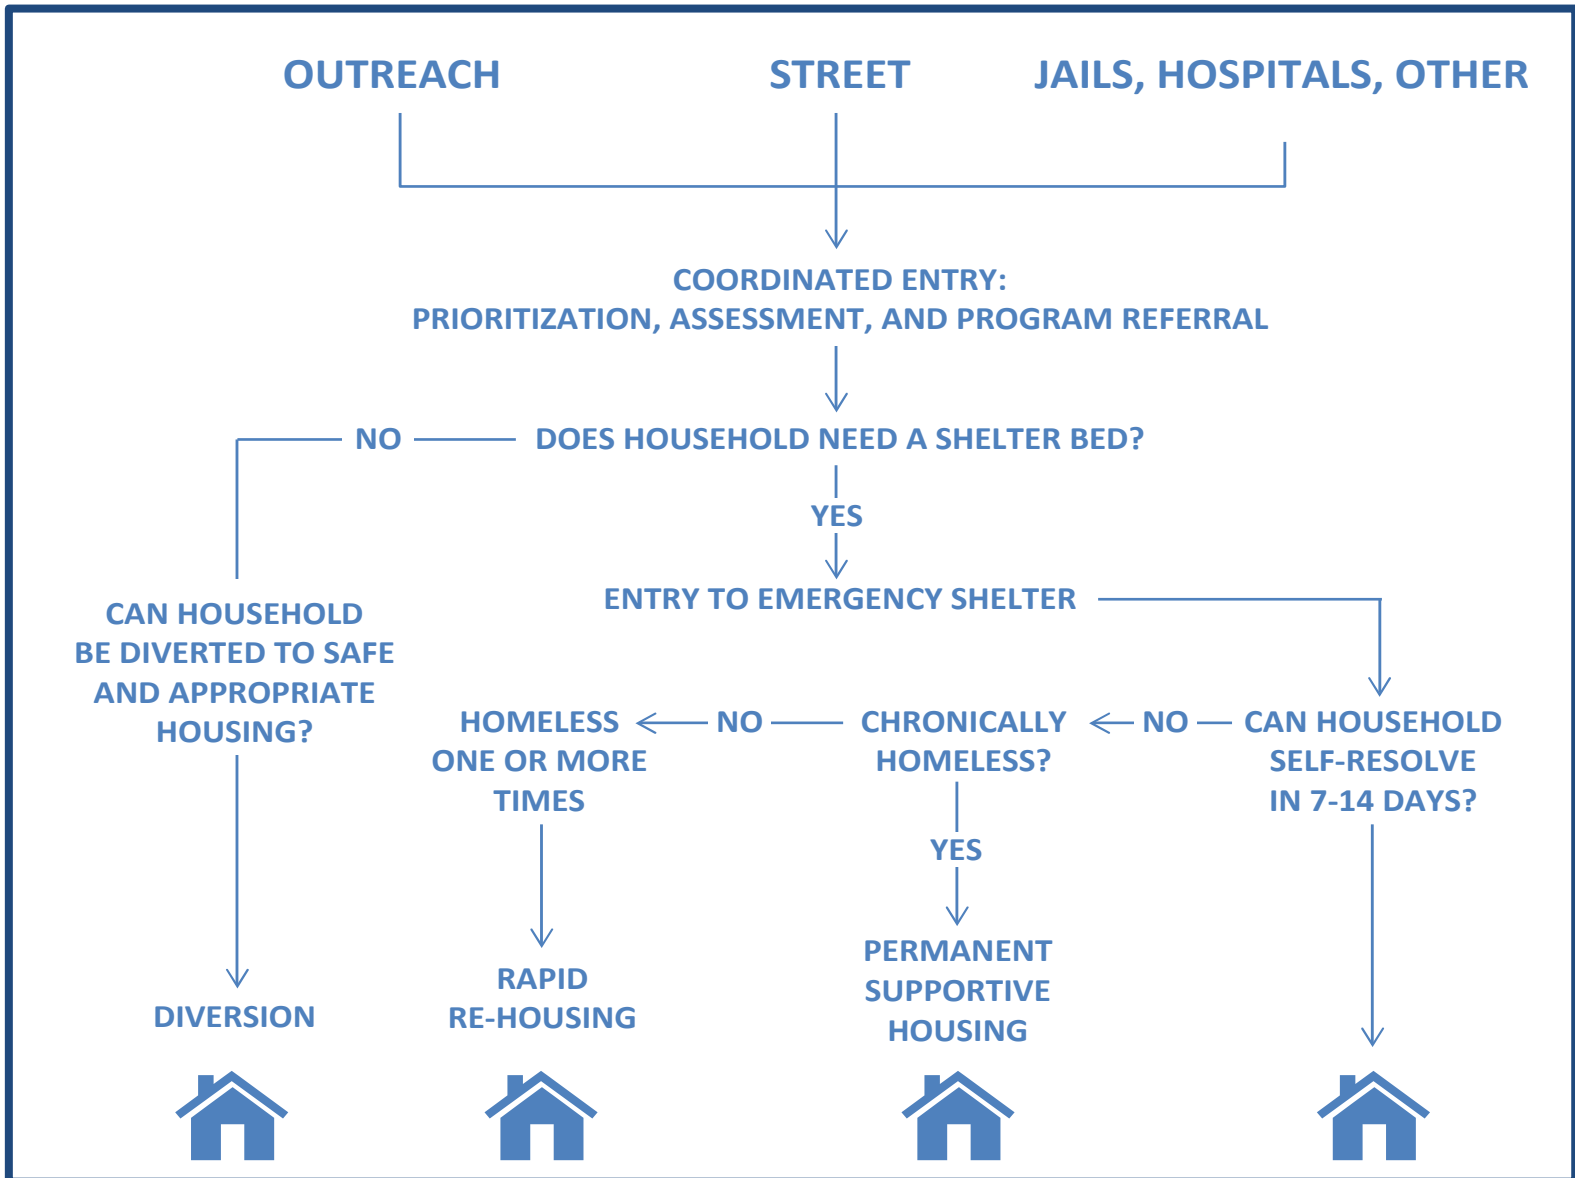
OUTREACH

STREET

JAILS, HOSPITALS, OTHER

COORDINATED ENTRY:
PRIORITIZATION, ASSESSMENT, AND PROGRAM REFERRAL

NO

DOES HOUSEHOLD NEED A SHELTER BED?

YES

ENTRY TO EMERGENCY SHELTER

CAN HOUSEHOLD BE DIVERTED TO SAFE AND APPROPRIATE HOUSING?

HOMELESS ONE OR MORE TIMES

NO

CHRONICALLY HOMELESS?

NO

CAN HOUSEHOLD SELF-RESOLVE IN 7-14 DAYS?

YES

DIVERSION

RAPID RE-HOUSING

PERMANENT SUPPORTIVE HOUSING